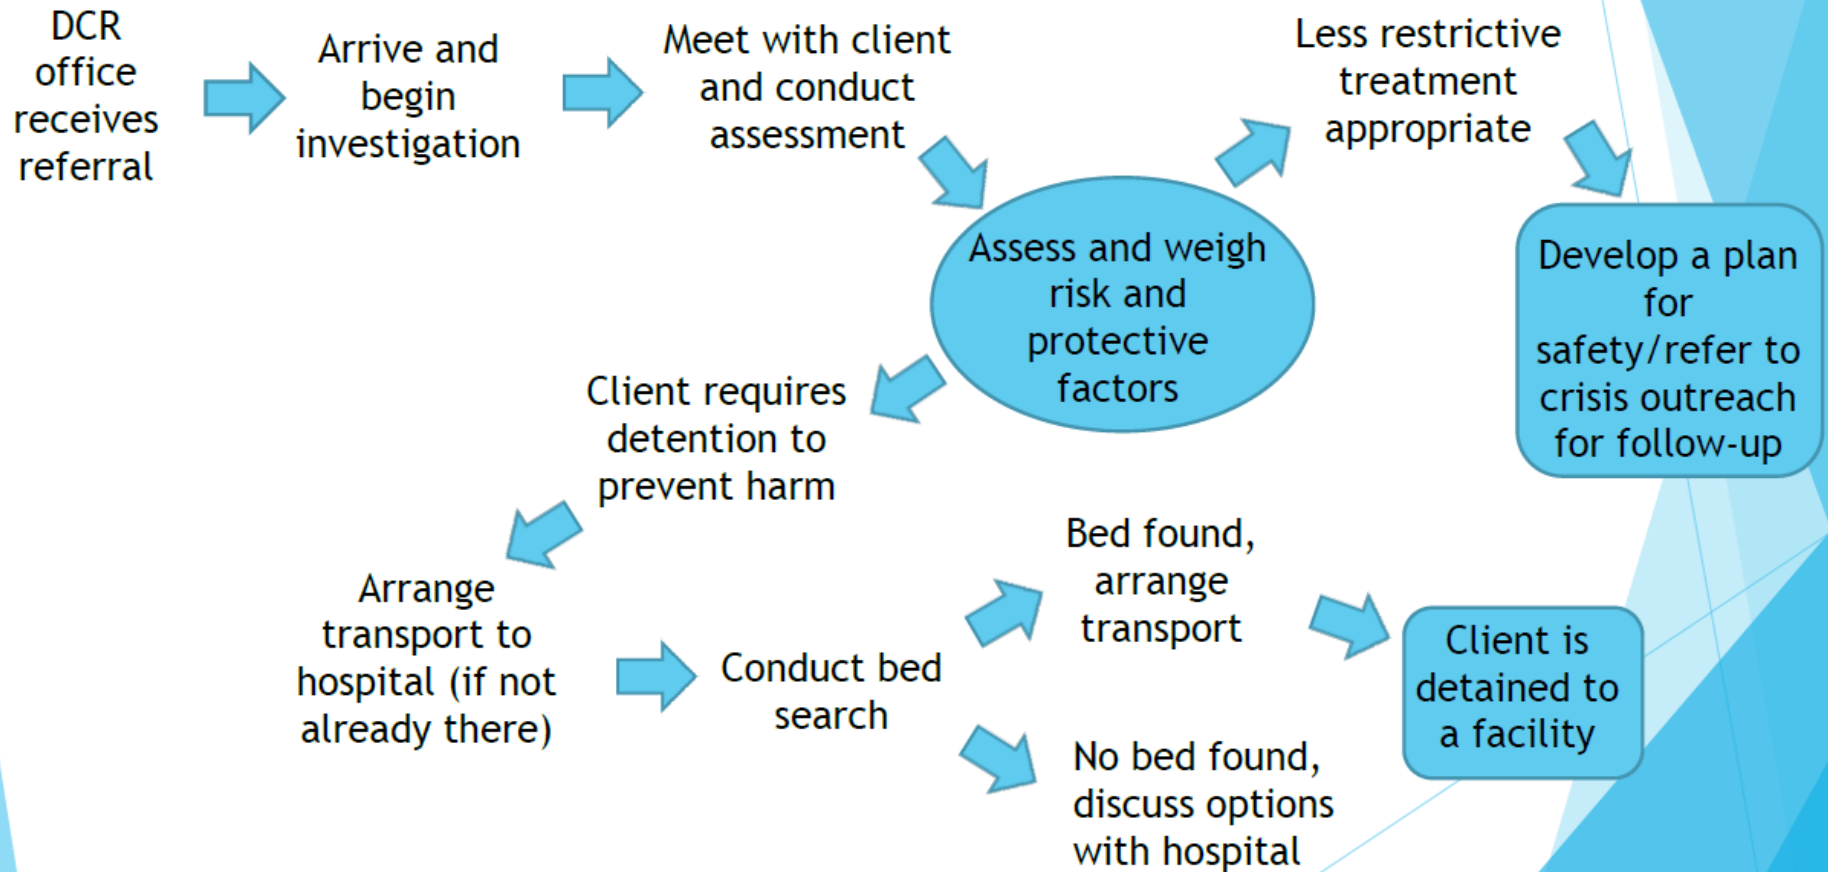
DCR office receives referral

Arrive and begin investigation

Meet with client and conduct assessment

Assess and weigh risk and protective factors

Less restrictive treatment appropriate

Develop a plan for safety/refer to crisis outreach for follow-up

Client requires detention to prevent harm

Arrange transport to hospital (if not already there)

Conduct bed search

Bed found, arrange transport

No bed found, discuss options with hospital

Client is detained to a facility